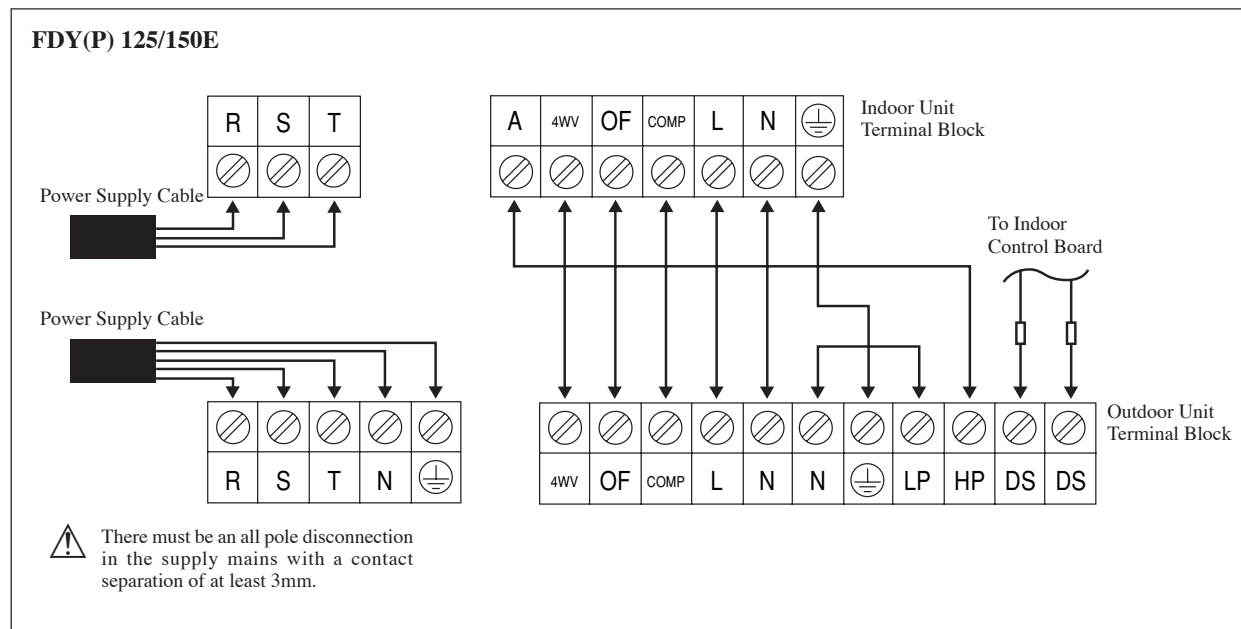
FDY(P) 125/150E

| R | S | T |
|---|---|---|

Power Supply Cable

| A | 4WV | OF | COMP | L | N | ⏚ |
|---|---|---|---|---|---|---|

Indoor Unit Terminal Block

To Indoor Control Board

Power Supply Cable

| R | S | T | N | ⏚ |
|---|---|---|---|---|

| 4WV | OF | COMP | L | N | N | ⏚ | LP | HP | DS | DS |
|---|---|---|---|---|---|---|---|---|---|---|

Outdoor Unit Terminal Block

There must be an all pole disconnection in the supply mains with a contact separation of at least 3mm.